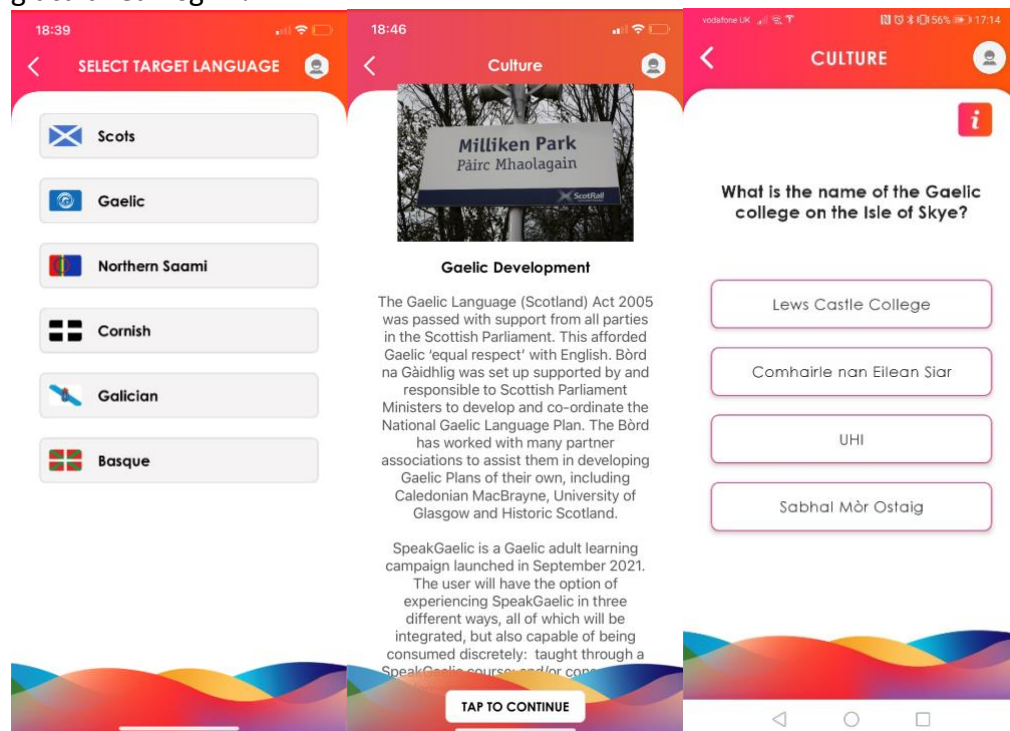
18:39

SELECT TARGET LANGUAGE

Scots

Gaelic

Northern Saami

Cornish

Galician

Basque

18:46

Culture

Milliken Park
Pàirc Mhaolagain

ScotRail

Gaelic Development

The Gaelic Language (Scotland) Act 2005 was passed with support from all parties in the Scottish Parliament. This afforded Gaelic 'equal respect' with English. Bòrd na Gàidhlig was set up supported by and responsible to Scottish Parliament Ministers to develop and co-ordinate the National Gaelic Language Plan. The Bòrd has worked with many partner associations to assist them in developing Gaelic Plans of their own, including Caledonian MacBrayne, University of Glasgow and Historic Scotland.

SpeakGaelic is a Gaelic adult learning campaign launched in September 2021. The user will have the option of experiencing SpeakGaelic in three different ways, all of which will be integrated, but also capable of being consumed discretely: taught through a SpeakGaelic course; and/or con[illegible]

TAP TO CONTINUE

vodafone UK

56% 17:14

CULTURE

i

What is the name of the Gaelic college on the Isle of Skye?

Lews Castle College

Comhairle nan Eilean Siar

UHI

Sabhal Mòr Ostaig